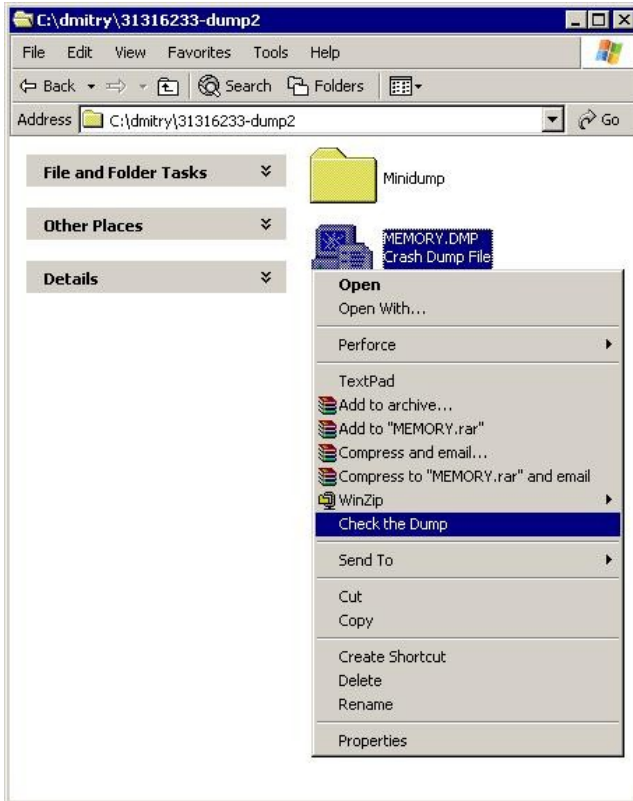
C:\dmitry\31316233-dump2

File Edit View Favorites Tools Help

Back Search Folders

Address C:\dmitry\31316233-dump2 Go

File and Folder Tasks

Other Places

Details

Minidump

MEMORY.DMP
Crash Dump File

Open
Open With...
Perforce
TextPad
Add to archive...
Add to "MEMORY.rar"
Compress and email...
Compress to "MEMORY.rar" and email
WinZip
Check the Dump
Send To
Cut
Copy
Create Shortcut
Delete
Rename
Properties